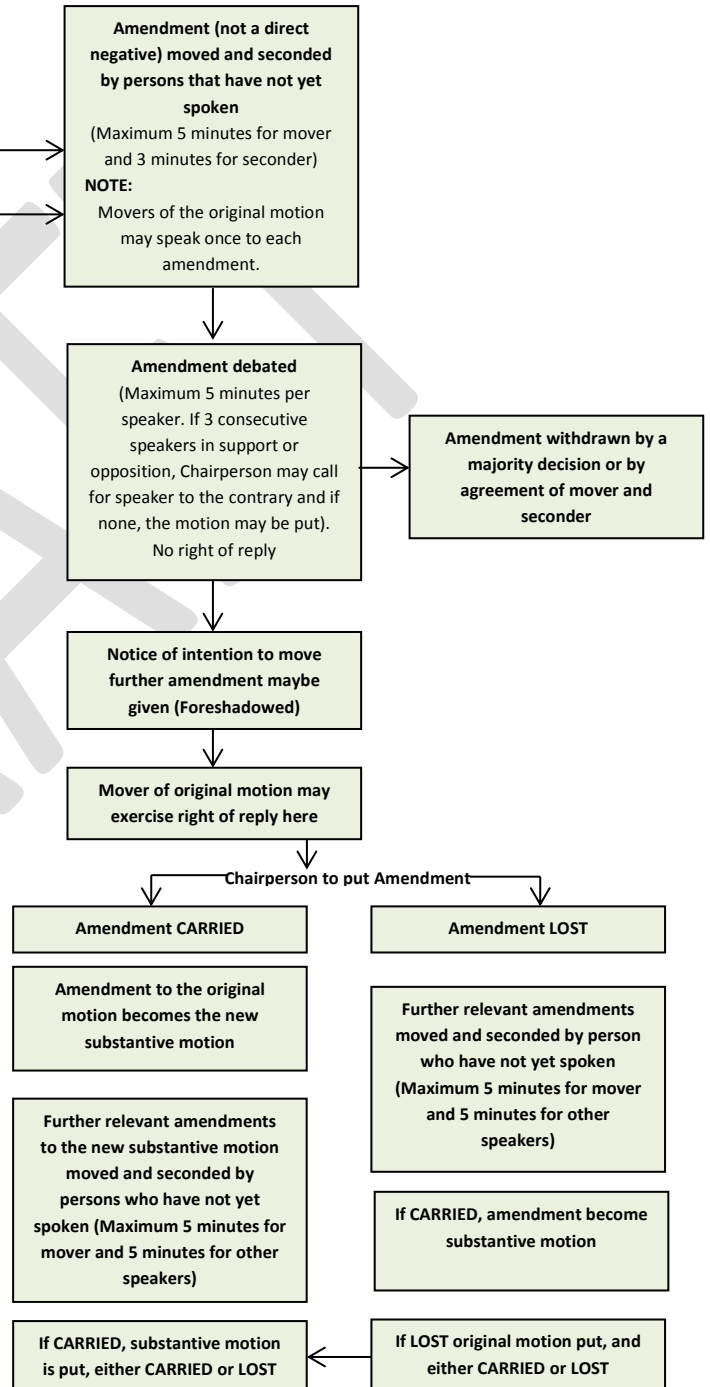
**Amendment (not a direct negative) moved and seconded by persons that have not yet spoken**
(Maximum 5 minutes for mover and 3 minutes for seconder)
**NOTE:**
Movers of the original motion may speak once to each amendment.

**Amendment debated**
(Maximum 5 minutes per speaker. If 3 consecutive speakers in support or opposition, Chairperson may call for speaker to the contrary and if none, the motion may be put).
No right of reply

**Amendment withdrawn by a majority decision or by agreement of mover and seconder**

**Notice of intention to move further amendment maybe given (Foreshadowed)**

**Mover of original motion may exercise right of reply here**

**Chairperson to put Amendment**

**Amendment CARRIED**

**Amendment LOST**

**Amendment to the original motion becomes the new substantive motion**

**Further relevant amendments moved and seconded by person who have not yet spoken (Maximum 5 minutes for mover and 5 minutes for other speakers)**

**Further relevant amendments to the new substantive motion moved and seconded by persons who have not yet spoken (Maximum 5 minutes for mover and 5 minutes for other speakers)**

**If CARRIED, amendment become substantive motion**

**If CARRIED, substantive motion is put, either CARRIED or LOST**

**If LOST original motion put, and either CARRIED or LOST**